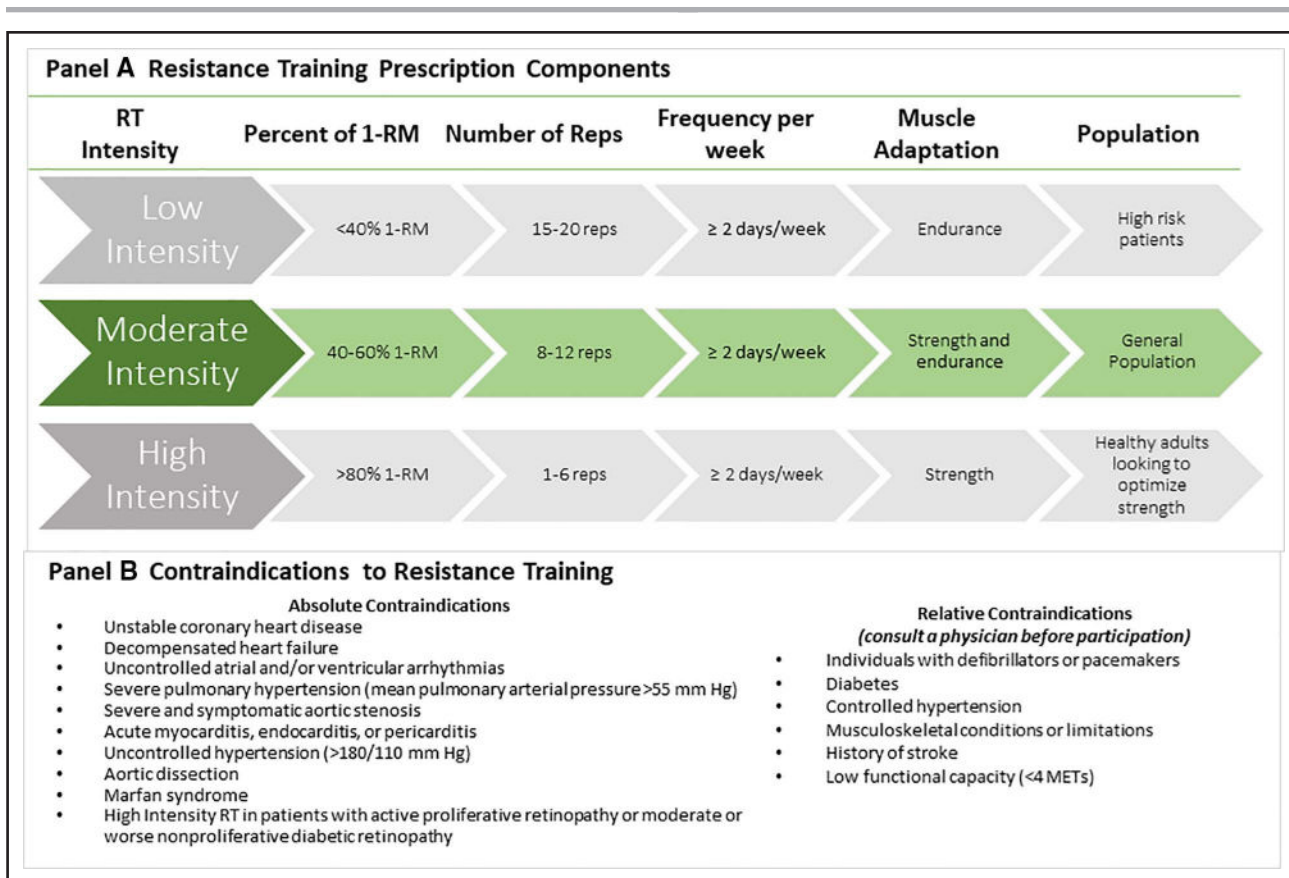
Panel A Resistance Training Prescription Components

| RT Intensity | Percent of 1-RM | Number of Reps | Frequency per week | Muscle Adaptation | Population |
|---|---|---|---|---|---|
| Low Intensity | <40% 1-RM | 15-20 reps | ≥ 2 days/week | Endurance | High risk patients |
| Moderate Intensity | 40-60% 1-RM | 8-12 reps | ≥ 2 days/week | Strength and endurance | General Population |
| High Intensity | >80% 1-RM | 1-6 reps | ≥ 2 days/week | Strength | Healthy adults looking to optimize strength |

Panel B Contraindications to Resistance Training

Absolute Contraindications
• Unstable coronary heart disease
• Decompensated heart failure
• Uncontrolled atrial and/or ventricular arrhythmias
• Severe pulmonary hypertension (mean pulmonary arterial pressure >55 mm Hg)
• Severe and symptomatic aortic stenosis
• Acute myocarditis, endocarditis, or pericarditis
• Uncontrolled hypertension (>180/110 mm Hg)
• Aortic dissection
• Marfan syndrome
• High Intensity RT in patients with active proliferative retinopathy or moderate or worse nonproliferative diabetic retinopathy

Relative Contraindications
(consult a physician before participation)
• Individuals with defibrillators or pacemakers
• Diabetes
• Controlled hypertension
• Musculoskeletal conditions or limitations
• History of stroke
• Low functional capacity (<4 METs)